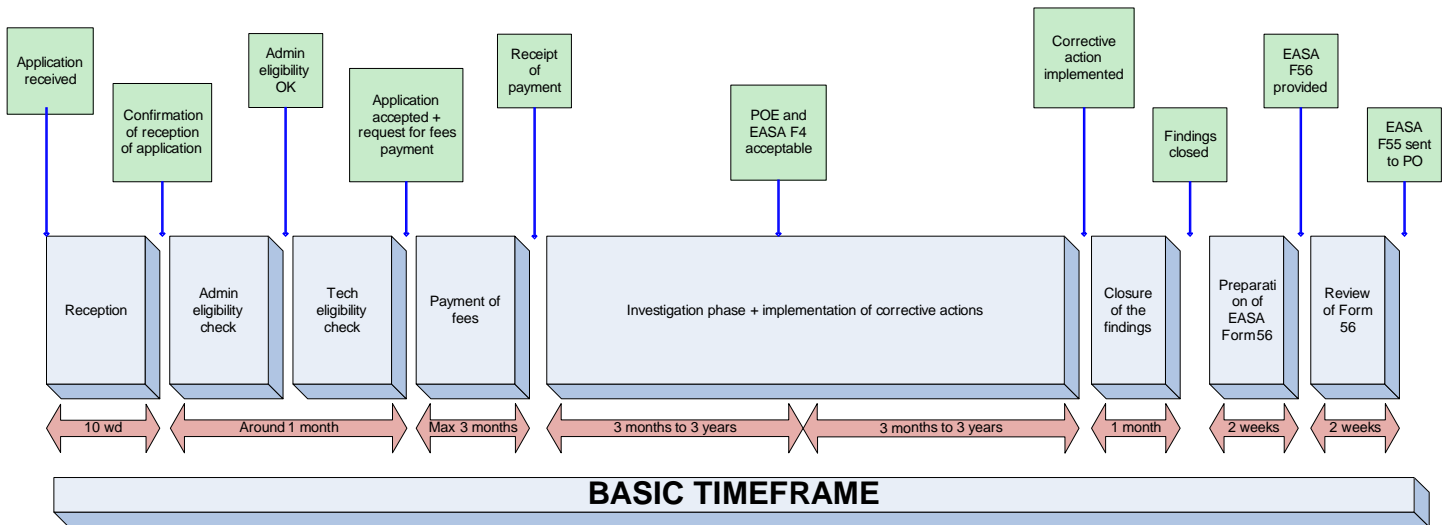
Application received

Confirmation of reception of application

Admin eligibility OK

Application accepted + request for fees payment

Receipt of payment

POE and EASA F4 acceptable

Corrective action implemented

Findings closed

EASA F56 provided

EASA F55 sent to PO

Reception

Admin eligibility check

Tech eligibility check

Payment of fees

Investigation phase + implementation of corrective actions

Closure of the findings

Preparation of EASA Form56

Review of Form 56

10 wd

Around 1 month

Max 3 months

3 months to 3 years

3 months to 3 years

1 month

2 weeks

2 weeks

BASIC TIMEFRAME